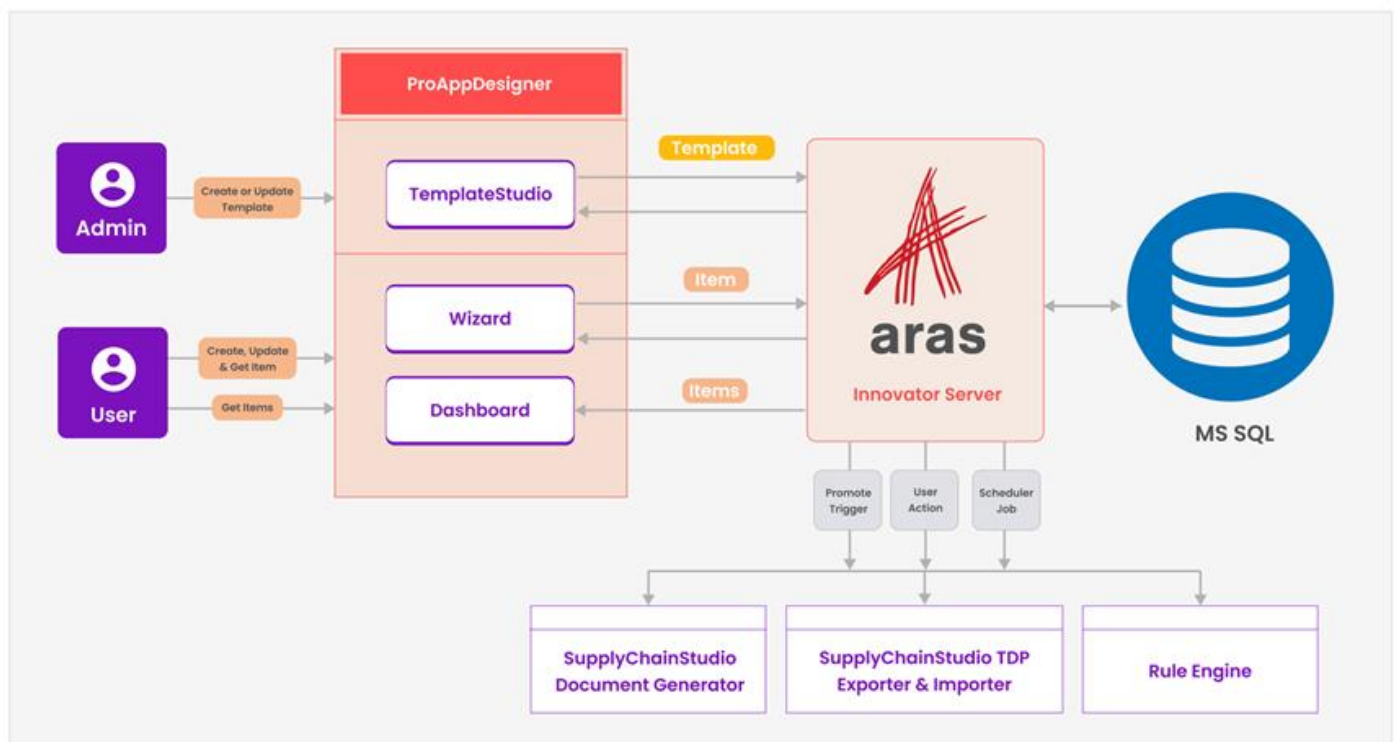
ProAppDesigner

Admin

Create or Update Template

TemplateStudio

Template

User

Create, Update & Get Item

Get Items

Wizard

Item

Dashboard

Items

aras

Innovator Server

MS SQL

Promote Trigger

User Action

Scheduler Job

SupplyChainStudio Document Generator

SupplyChainStudio TDP Exporter & Importer

Rule Engine